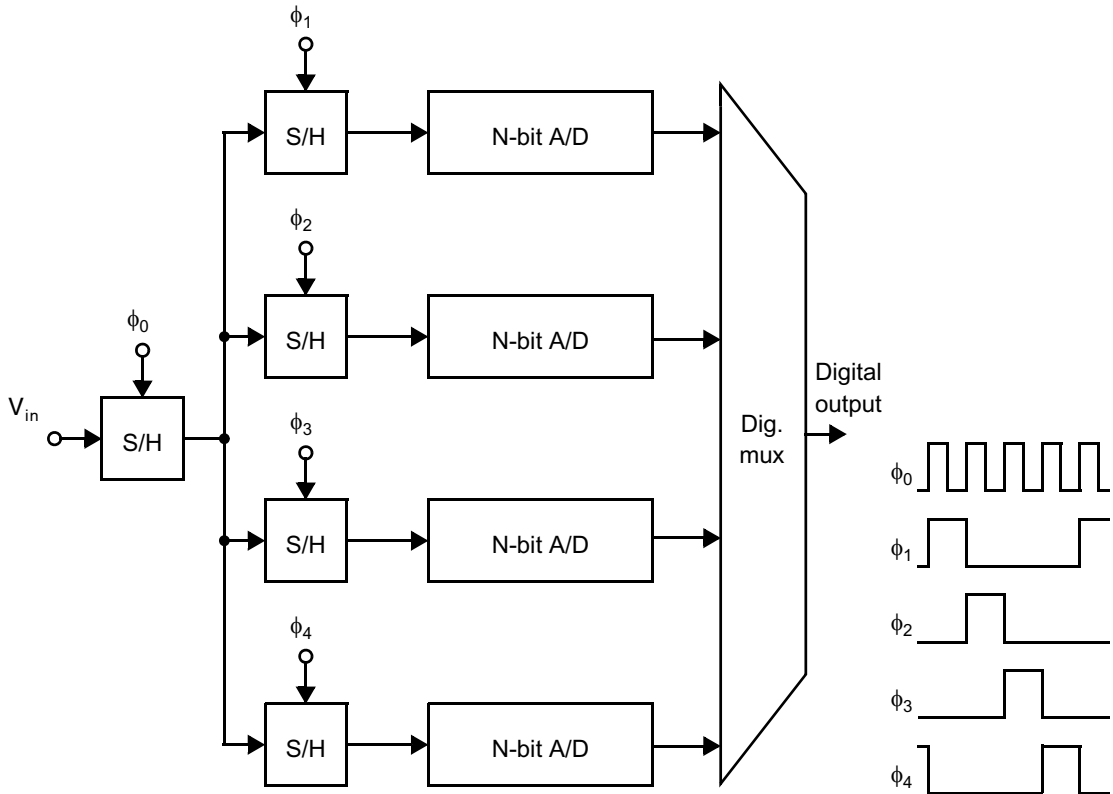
$\phi_1$

S/H

N-bit A/D

$\phi_2$

S/H

N-bit A/D

$\phi_0$

$V_{in}$

S/H

$\phi_3$

S/H

N-bit A/D

$\phi_4$

S/H

N-bit A/D

Dig. mux

Digital output

$\phi_0$

$\phi_1$

$\phi_2$

$\phi_3$

$\phi_4$